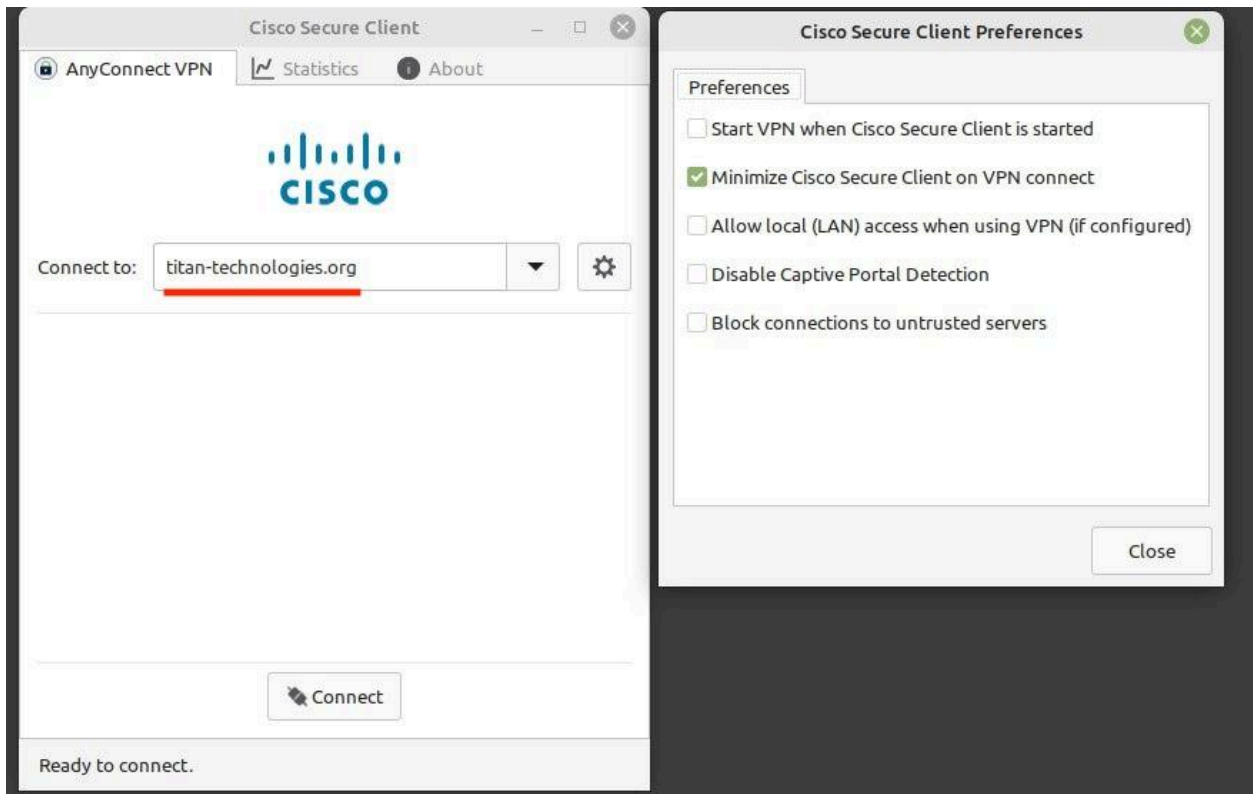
Cisco Secure Client

AnyConnect VPN
Statistics
About

cisco

Connect to: titan-technologies.org

Connect

Ready to connect.

Cisco Secure Client Preferences

Preferences

Start VPN when Cisco Secure Client is started
Minimize Cisco Secure Client on VPN connect
Allow local (LAN) access when using VPN (if configured)
Disable Captive Portal Detection
Block connections to untrusted servers

Close